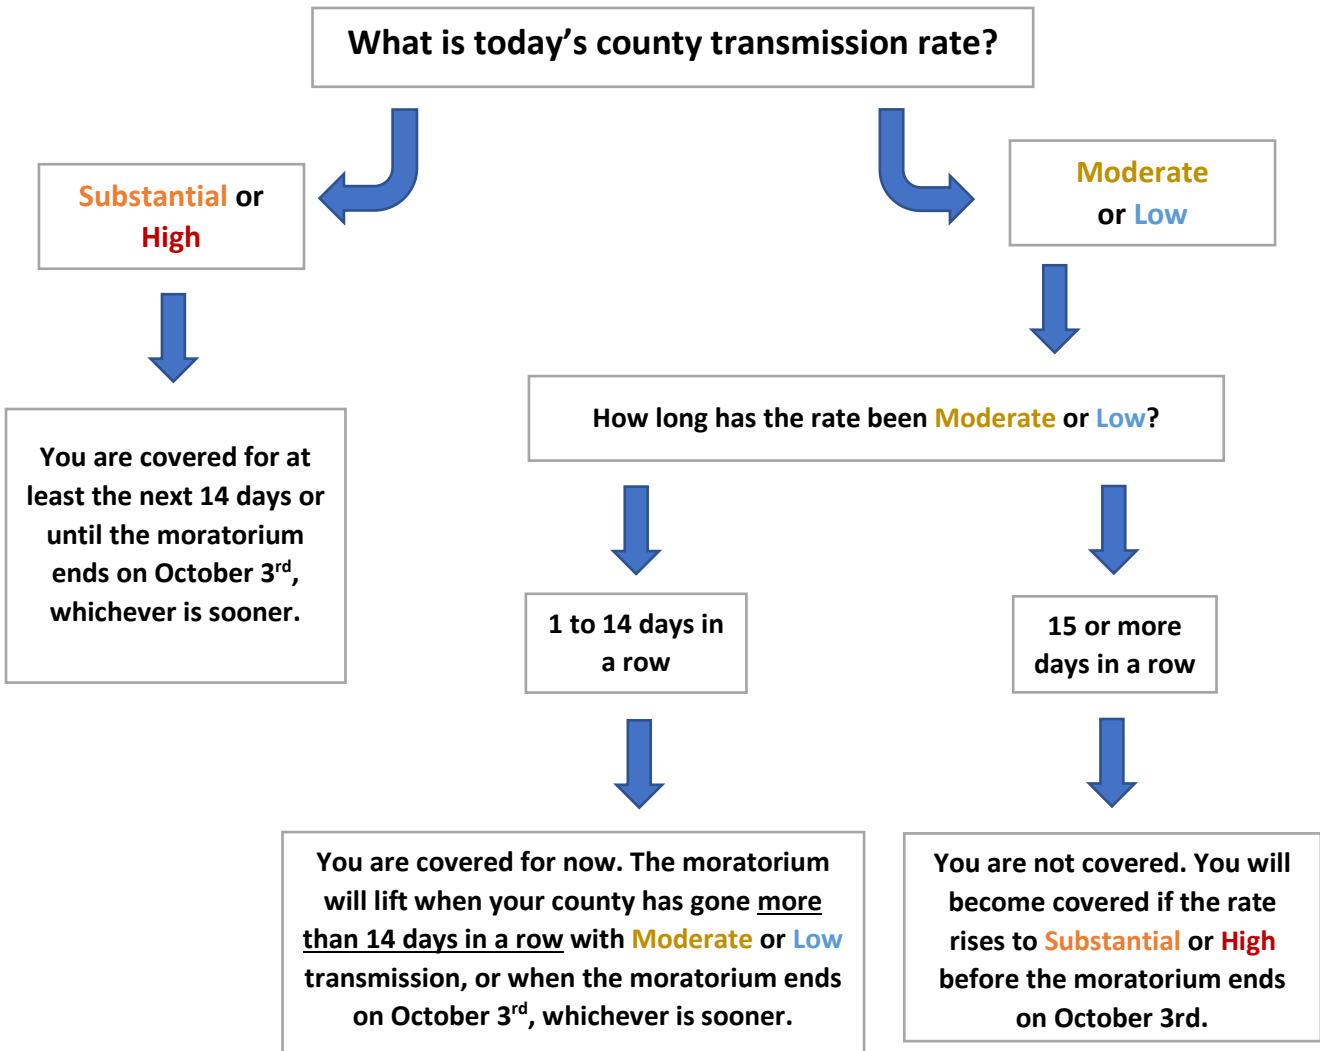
What is today's county transmission rate?

Substantial or High

Moderate or Low

You are covered for at least the next 14 days or until the moratorium ends on October 3$^{rd}$, whichever is sooner.

How long has the rate been Moderate or Low?

1 to 14 days in a row

15 or more days in a row

You are covered for now. The moratorium will lift when your county has gone more than 14 days in a row with Moderate or Low transmission, or when the moratorium ends on October 3$^{rd}$, whichever is sooner.

You are not covered. You will become covered if the rate rises to Substantial or High before the moratorium ends on October 3rd.